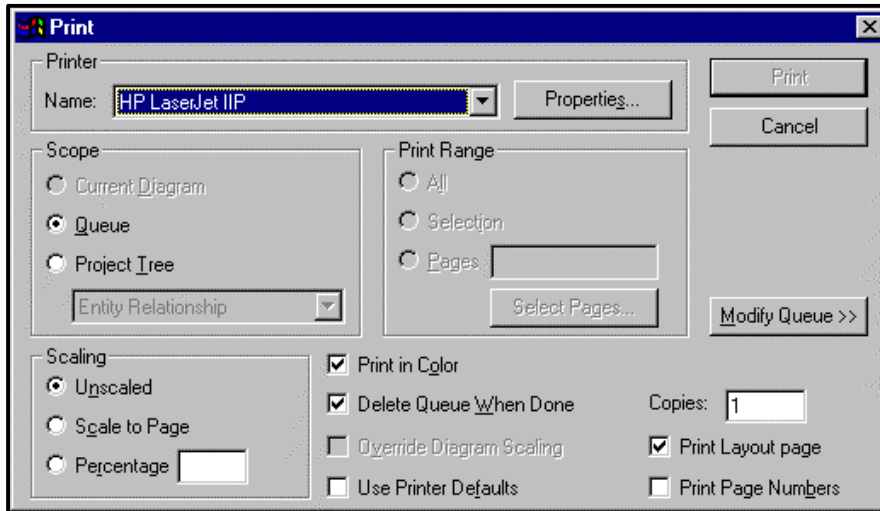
Print

Printer
Name: HP LaserJet IIP
Properties...

Print
Cancel

Scope
Current Diagram
Queue
Project Tree
Entity Relationship

Print Range
All
Selection
Pages
Select Pages...

Modify Queue >>

Scaling
Unscaled
Scale to Page
Percentage

Print in Color
Delete Queue When Done
Override Diagram Scaling
Use Printer Defaults

Copies: 1
Print Layout page
Print Page Numbers